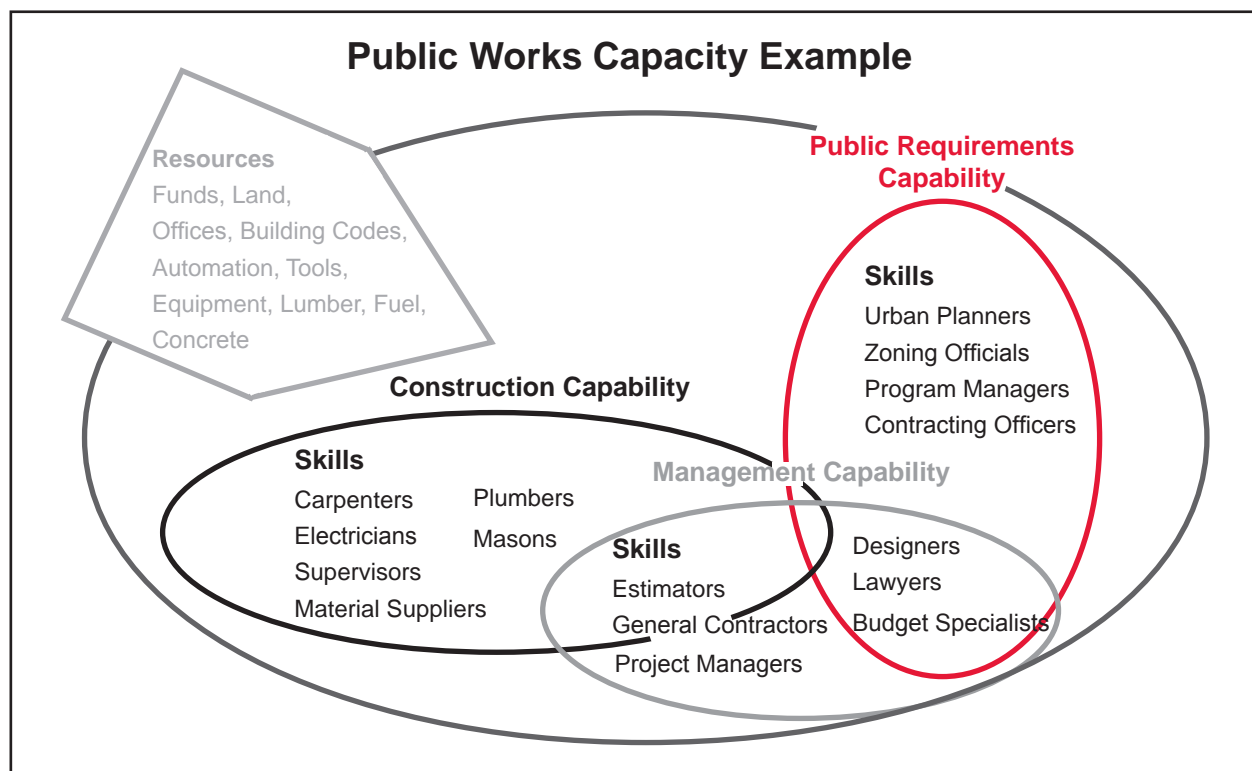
Public Works Capacity Example

Resources
Funds, Land,
Offices, Building Codes,
Automation, Tools,
Equipment, Lumber, Fuel,
Concrete

Public Requirements Capability

Skills
Urban Planners
Zoning Officials
Program Managers
Contracting Officers

Construction Capability

Skills
Carpenters
Electricians
Supervisors
Material Suppliers
Plumbers
Masons

Management Capability

Skills
Estimators
General Contractors
Project Managers

Designers
Lawyers
Budget Specialists